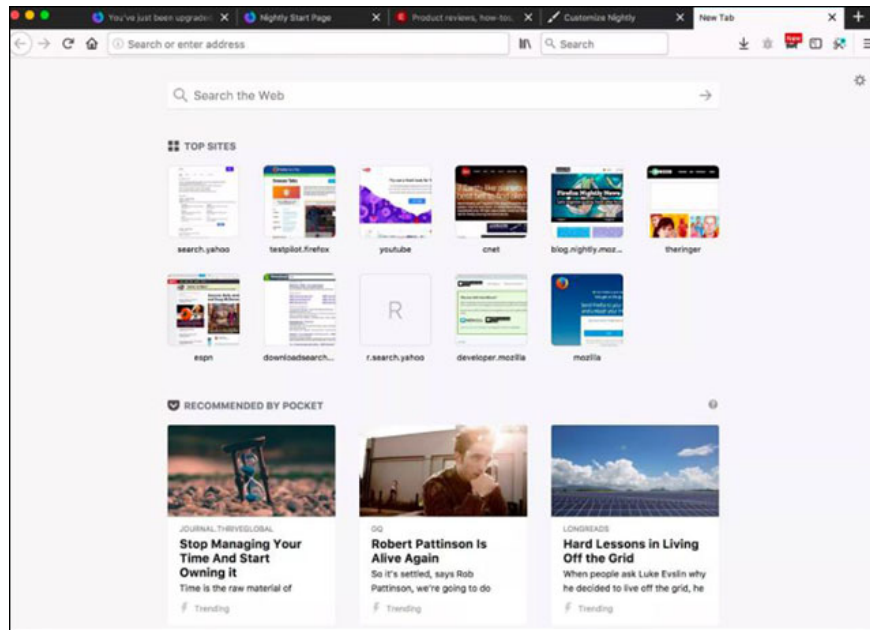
You've just been upgraded ×
Nightly Start Page ×
Product reviews, how-to... ×
Customize Nightly ×
New Tab ×
+

Search or enter address
Search

Search the Web

TOP SITES

search.yahoo
testpilot.firefox
youtube
cnet
blog.nightly.moz...
theringer
espn
downloadsearch...
R
r.search.yahoo
developer.mozilla
mozilla

RECOMMENDED BY POCKET

JOURNAL.THRIVEGLOBAL
Stop Managing Your Time And Start Owning it
Time is the raw material of
Trending

GQ
Robert Pattinson Is Alive Again
So it's settled, says Rob Pattinson, we're going to do
Trending

LONGREADS
Hard Lessons in Living Off the Grid
When people ask Luke Evslin why he decided to live off the grid, he
Trending